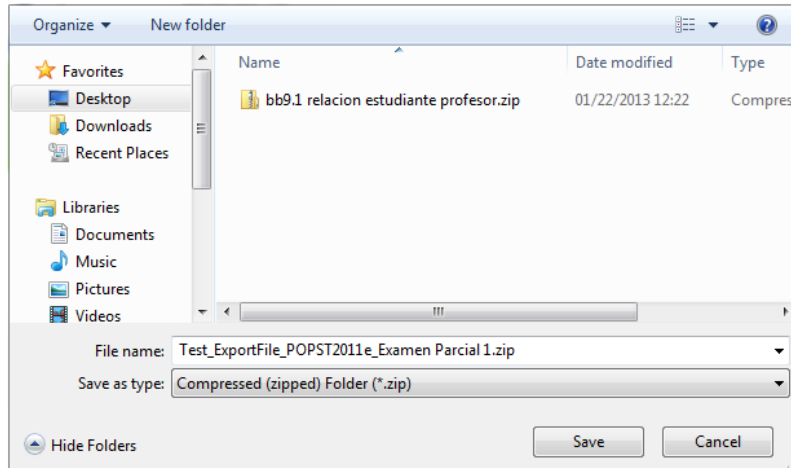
Organize ▾ New folder

Favorites
Desktop
Downloads
Recent Places

Libraries
Documents
Music
Pictures
Videos

| Name | Date modified | Type |
|---|---|---|
| bb9.1 relacion estudiante profesor.zip | 01/22/2013 12:22 | Compres |

File name: Test_ExportFile_POPST2011e_Examen Parcial 1.zip
Save as type: Compressed (zipped) Folder (*.zip)

Hide Folders
Save
Cancel